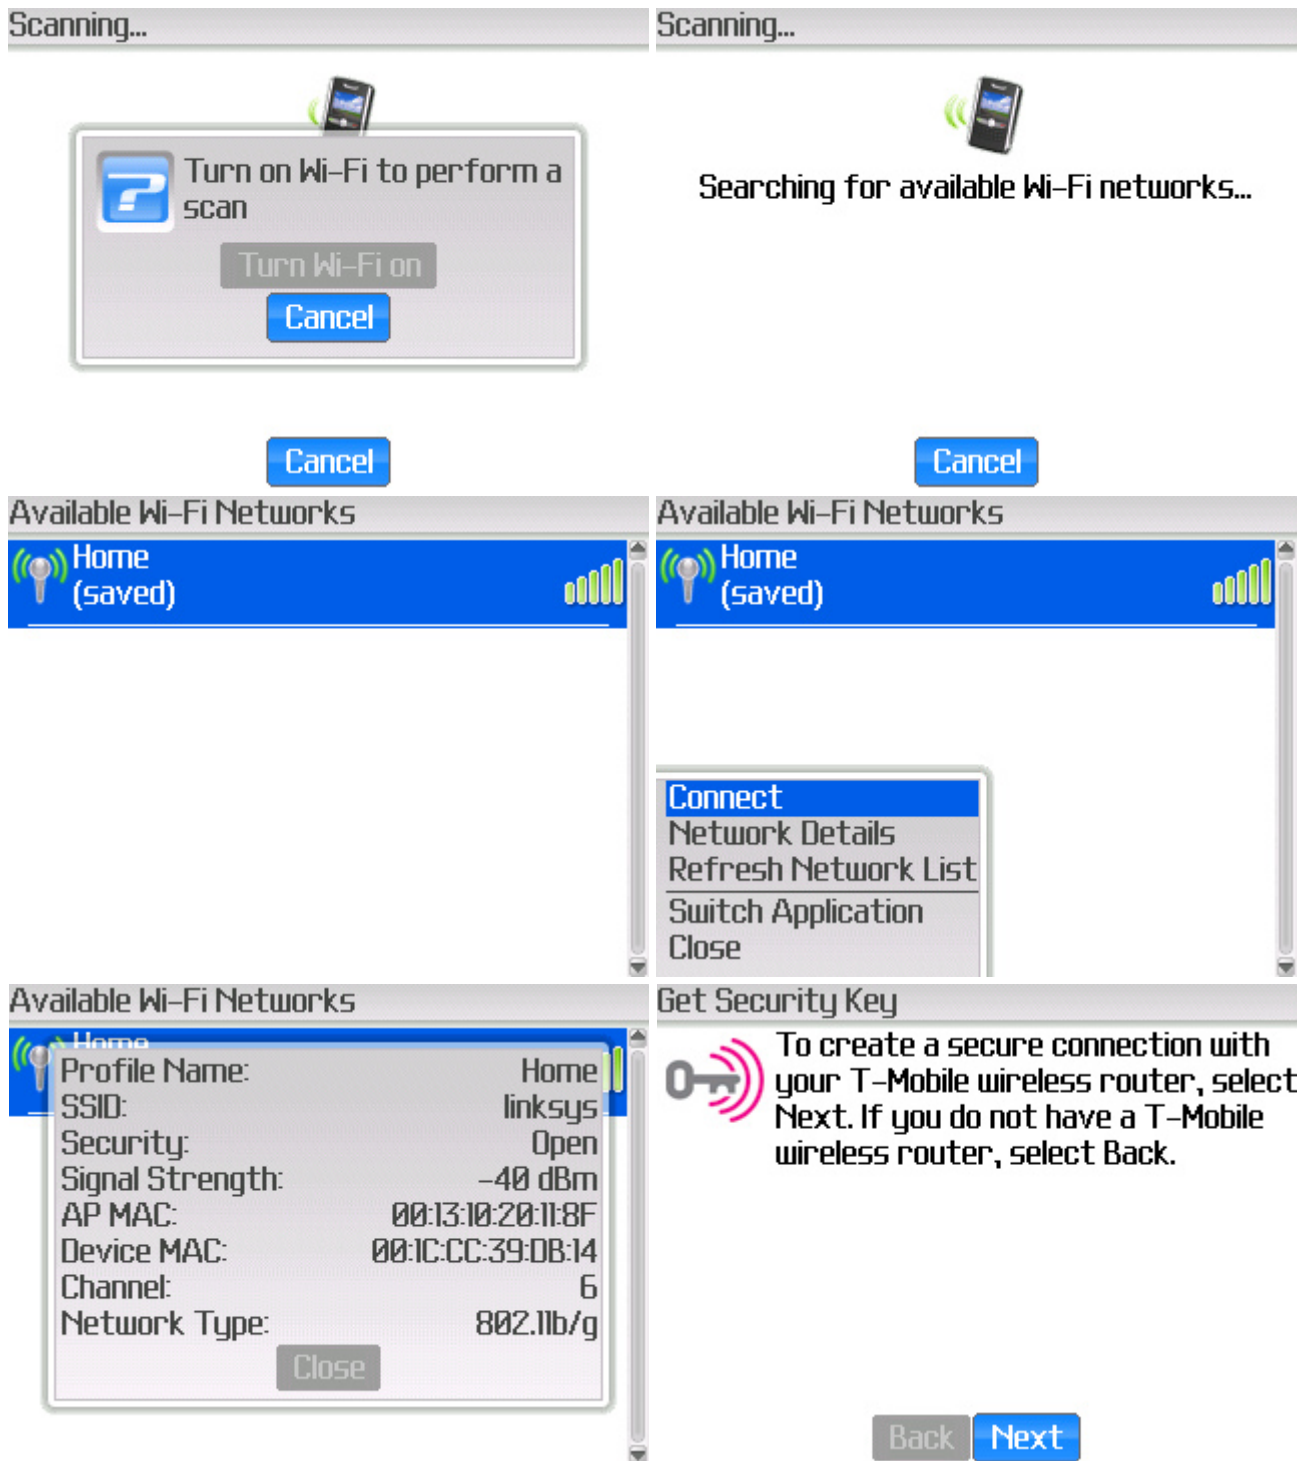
Scanning...

Turn on Wi-Fi to perform a scan

Turn Wi-Fi on

Cancel

Cancel

Scanning...

Searching for available Wi-Fi networks...

Cancel

Available Wi-Fi Networks

Home
(saved)

Available Wi-Fi Networks

Home
(saved)

Connect
Network Details
Refresh Network List
Switch Application
Close

Available Wi-Fi Networks

Home

| | |
|---|---|
| Profile Name: | Home |
| SSID: | linksys |
| Security: | Open |
| Signal Strength: | -40 dBm |
| AP MAC: | 00:13:10:20:11:8F |
| Device MAC: | 00:1C:CC:39:DB:14 |
| Channel: | 6 |
| Network Type: | 802.11b/g |

Close

Get Security Key

To create a secure connection with your T-Mobile wireless router, select Next. If you do not have a T-Mobile wireless router, select Back.

Back Next